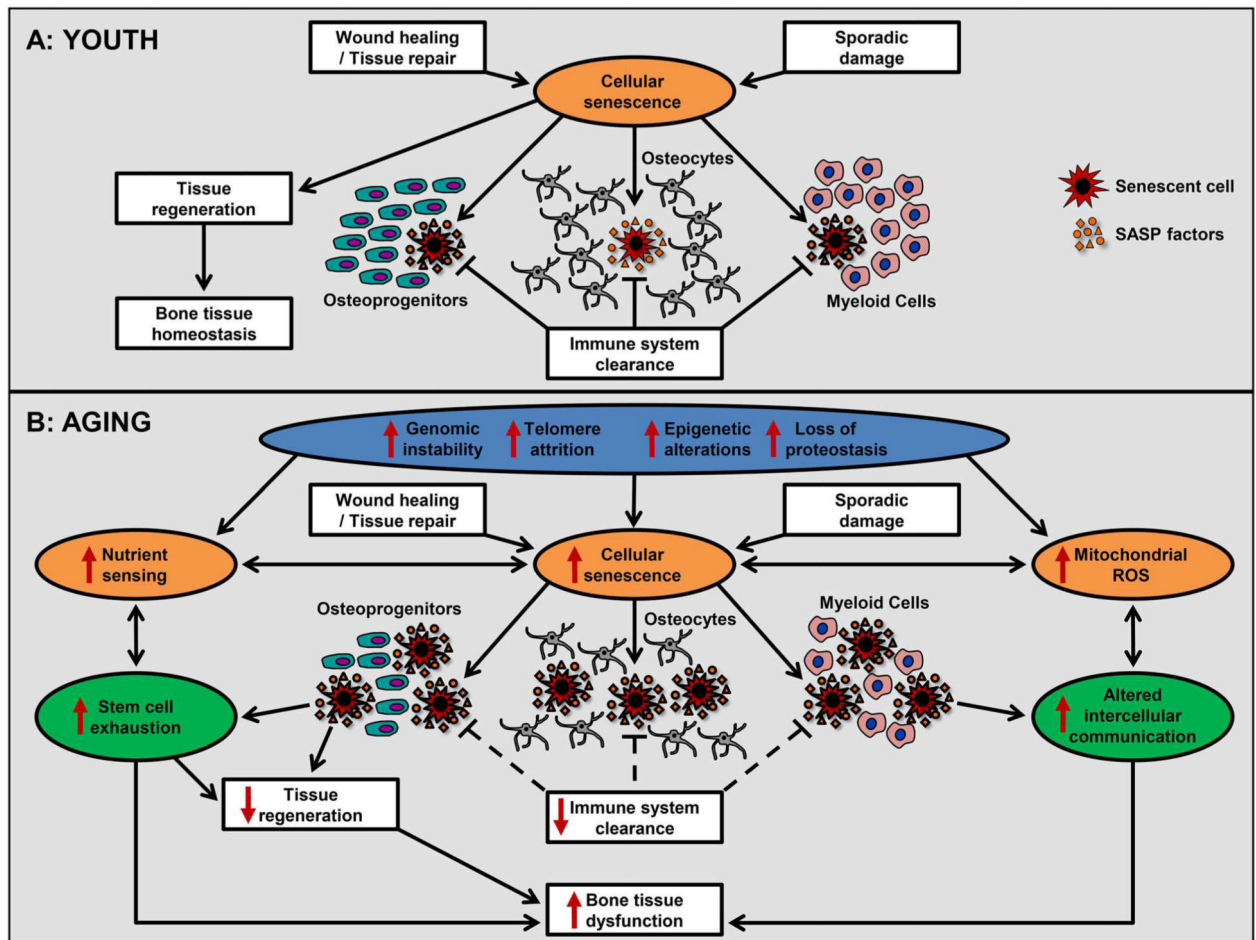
A: YOUTH

Wound healing / Tissue repair

Sporadic damage

Cellular senescence

Tissue regeneration

Bone tissue homeostasis

Osteocytes

Osteoprogenitors

Myeloid Cells

Immune system clearance

Senescent cell

SASP factors

B: AGING

Genomic instability

Telomere attrition

Epigenetic alterations

Loss of proteostasis

Wound healing / Tissue repair

Sporadic damage

Nutrient sensing

Cellular senescence

Mitochondrial ROS

Osteoprogenitors

Osteocytes

Myeloid Cells

Stem cell exhaustion

Altered intercellular communication

Tissue regeneration

Immune system clearance

Bone tissue dysfunction